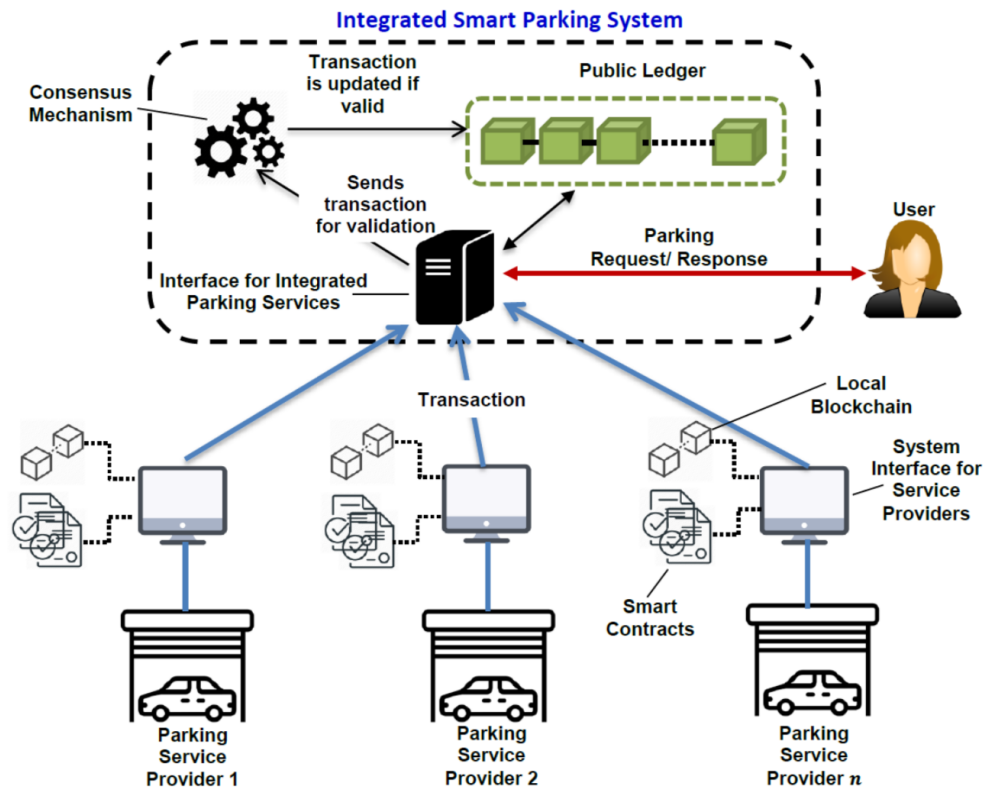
Integrated Smart Parking System

Consensus Mechanism

Transaction is updated if valid

Public Ledger

Sends transaction for validation

User

Parking Request/ Response

Interface for Integrated Parking Services

Transaction

Local Blockchain

System Interface for Service Providers

Smart Contracts

Parking Service Provider 1

Parking Service Provider 2

Parking Service Provider $n$